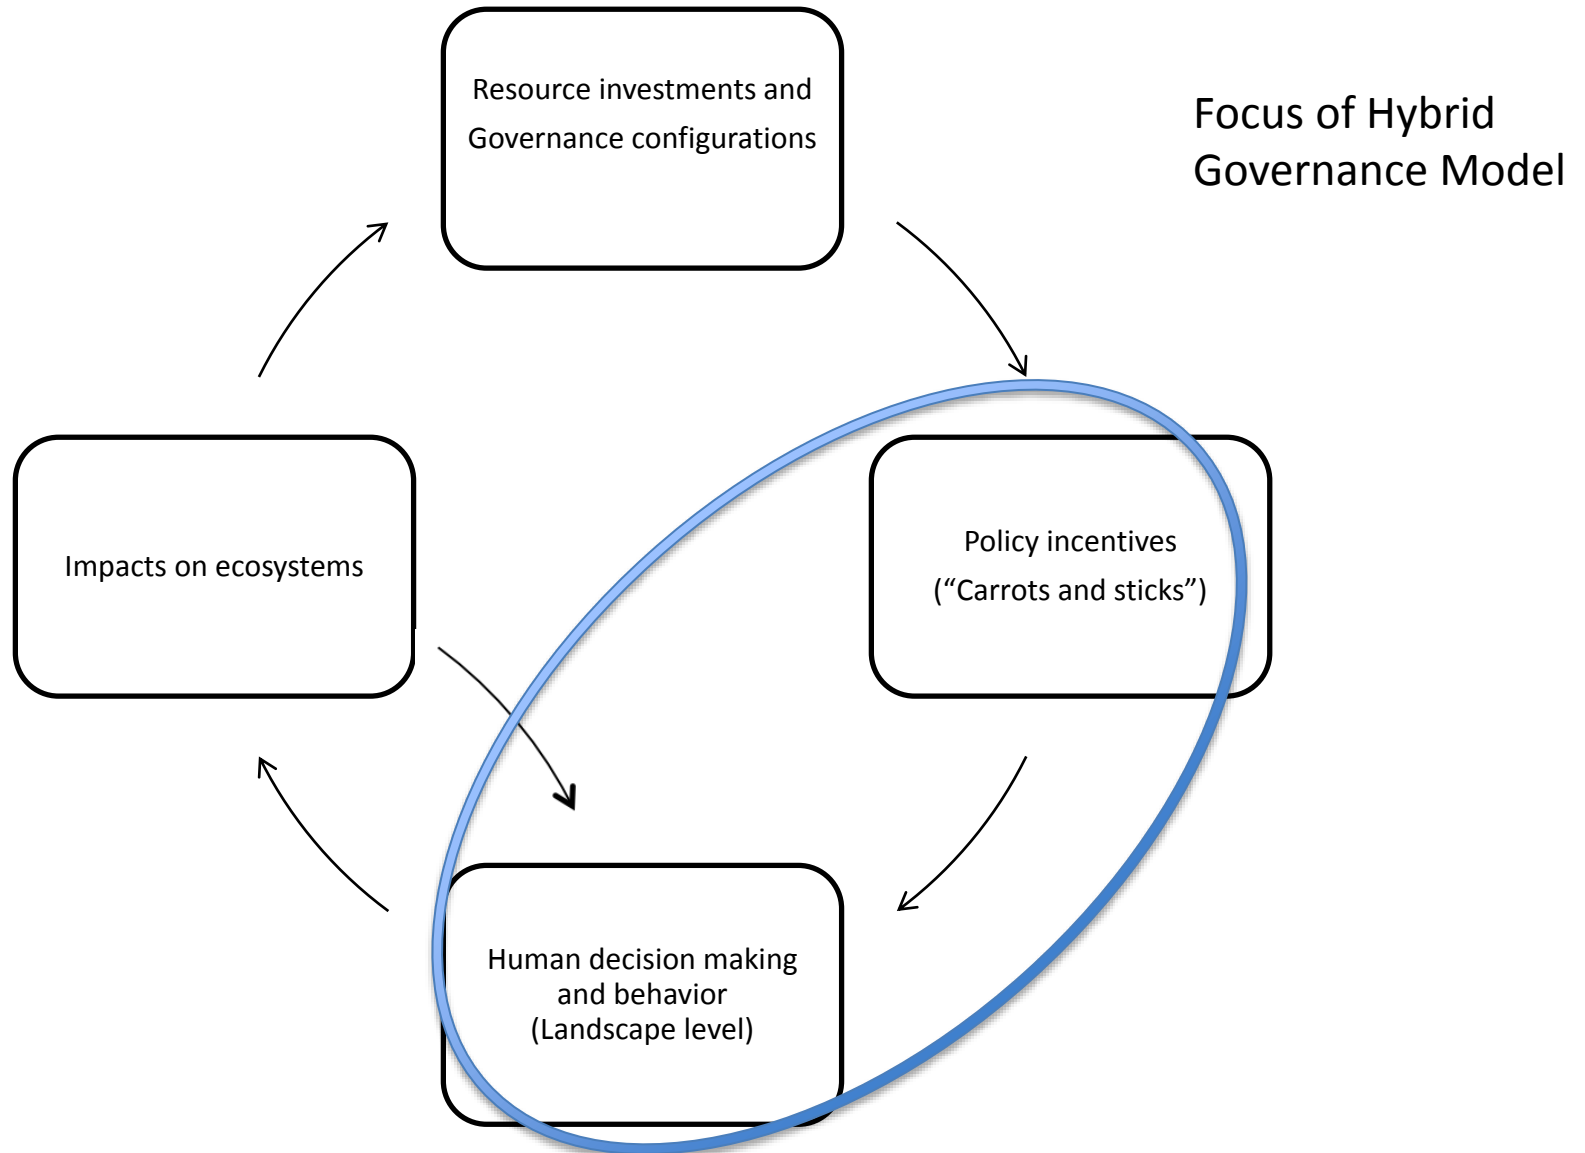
Resource investments and Governance configurations

Focus of Hybrid Governance Model

Impacts on ecosystems

Policy incentives (“Carrots and sticks”)

Human decision making and behavior (Landscape level)